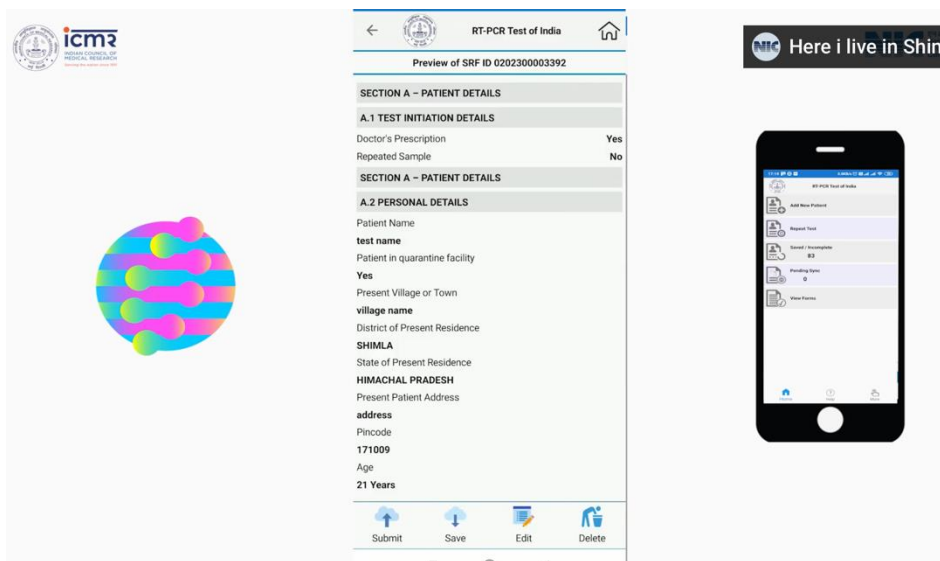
icmr
INDIAN COUNCIL OF MEDICAL RESEARCH
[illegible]

RT-PCR Test of India

Preview of SRF ID 0202300003392

SECTION A – PATIENT DETAILS

A.1 TEST INITIATION DETAILS

Doctor's Prescription Yes

Repeated Sample No

SECTION A – PATIENT DETAILS

A.2 PERSONAL DETAILS

Patient Name
test name

Patient in quarantine facility
Yes

Present Village or Town
village name

District of Present Residence
SHIMLA

State of Present Residence
HIMACHAL PRADESH

Present Patient Address
address

Pincode
171009

Age
21 Years

Submit Save Edit Delete

NIC Here i live in Shin

RT-PCR Test of India

Add New Patient

Repeat Test

Saved / Incomplete
83

Pending Sync
0

View Forms

Home Help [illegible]